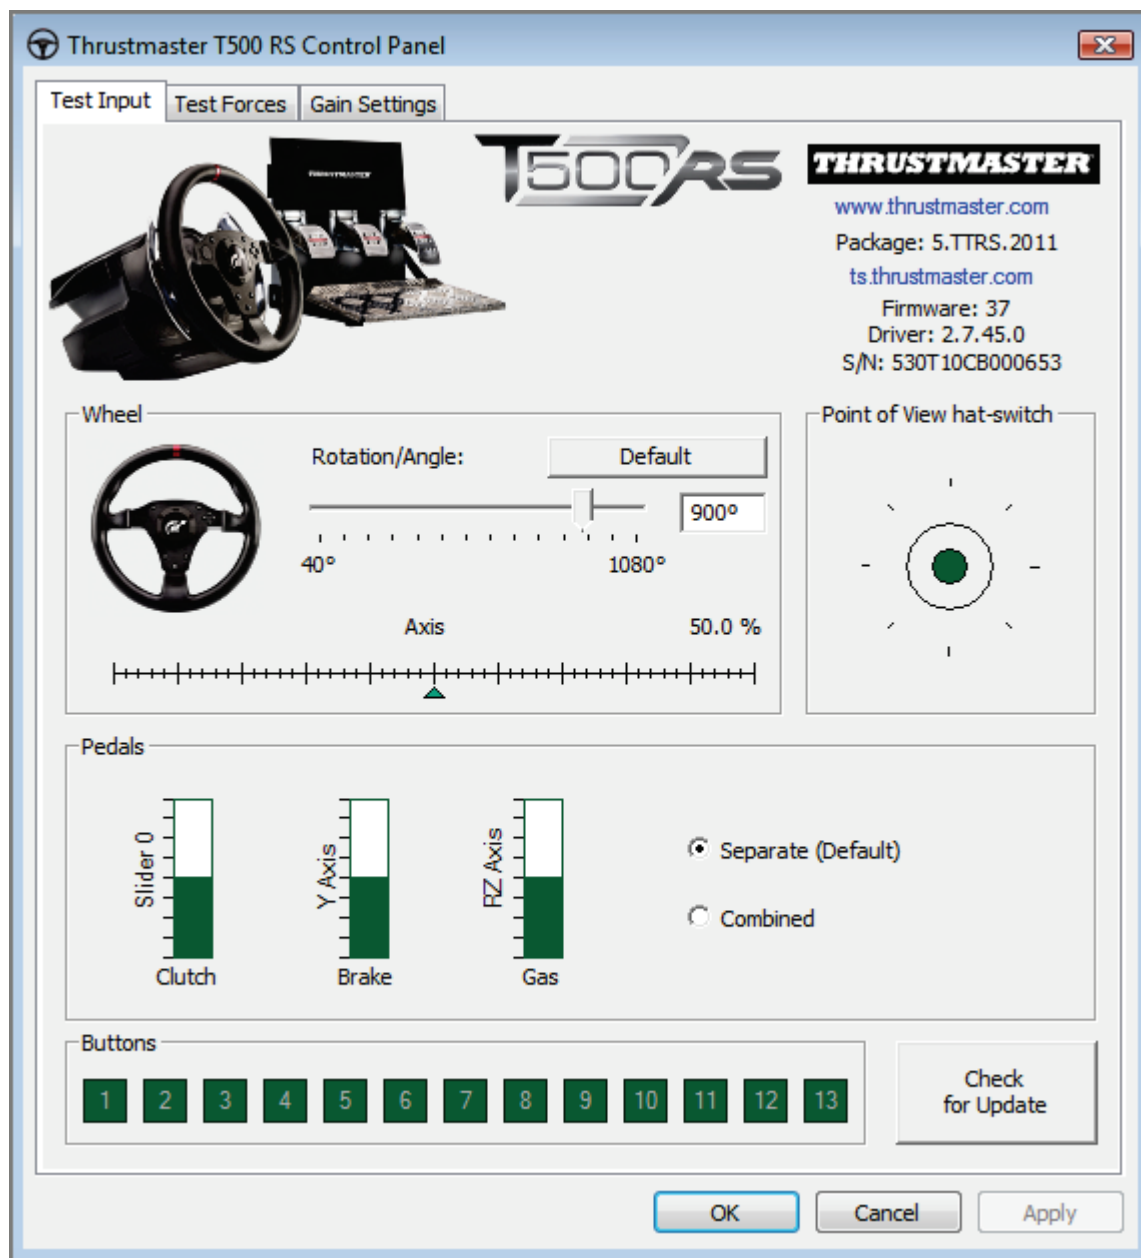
Thrustmaster T500 RS Control Panel

Test Input | Test Forces | Gain Settings

T500RS

THRUSTMASTER

www.thrustmaster.com
Package: 5.TTRS.2011
ts.thrustmaster.com
Firmware: 37
Driver: 2.7.45.0
S/N: 530T10CB000653

Wheel
Rotation/Angle:
Default
900°
40°
1080°
Axis
50.0 %

Point of View hat-switch

Pedals
Slider 0
Clutch
Y Axis
Brake
RZ Axis
Gas
Separate (Default)
Combined

Buttons
1 2 3 4 5 6 7 8 9 10 11 12 13

Check for Update

OK
Cancel
Apply